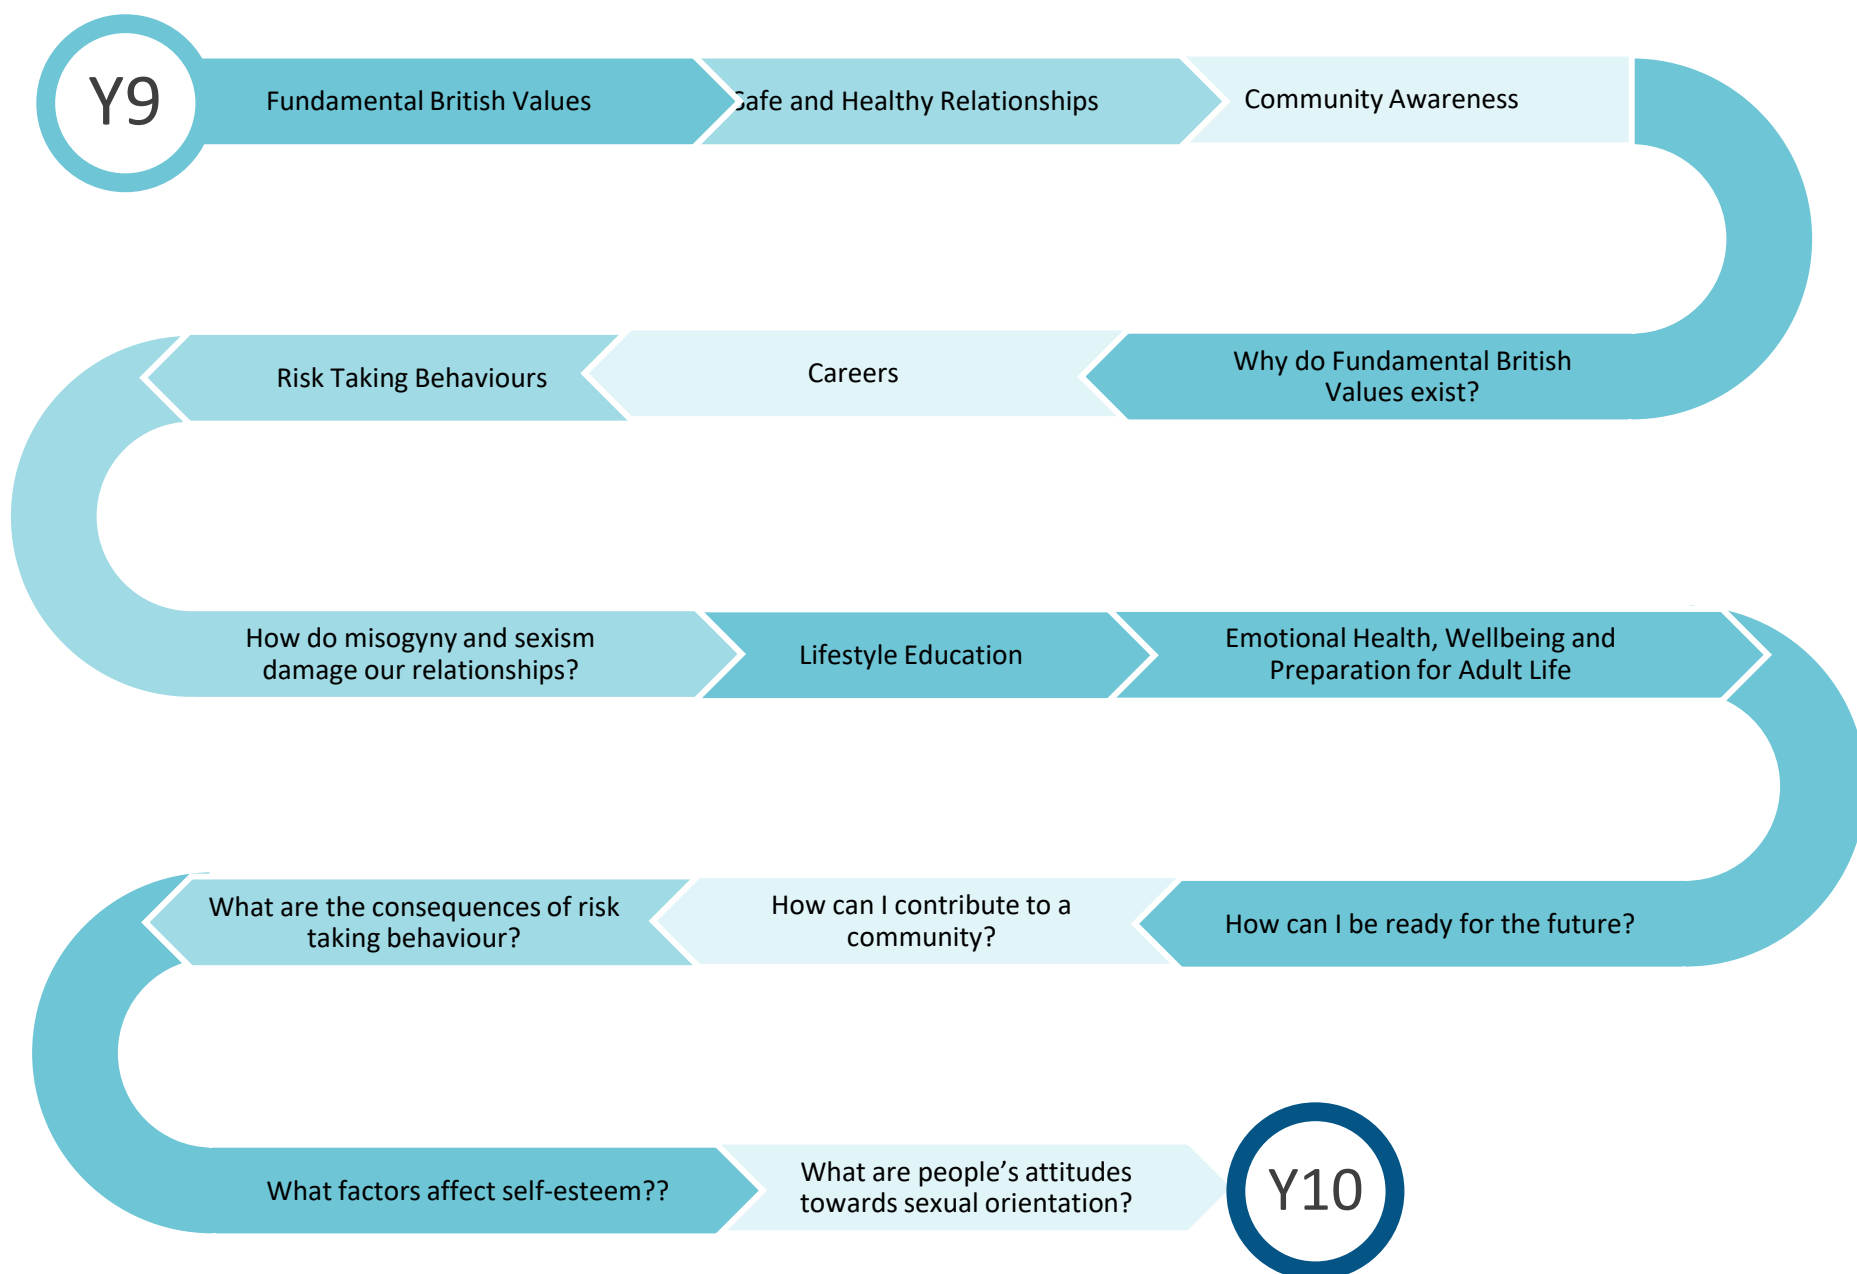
Y9

Fundamental British Values

Safe and Healthy Relationships

Community Awareness

Why do Fundamental British Values exist?

Careers

Risk Taking Behaviours

How do misogyny and sexism damage our relationships?

Lifestyle Education

Emotional Health, Wellbeing and Preparation for Adult Life

How can I be ready for the future?

How can I contribute to a community?

What are the consequences of risk taking behaviour?

What factors affect self-esteem??

What are people's attitudes towards sexual orientation?

Y10